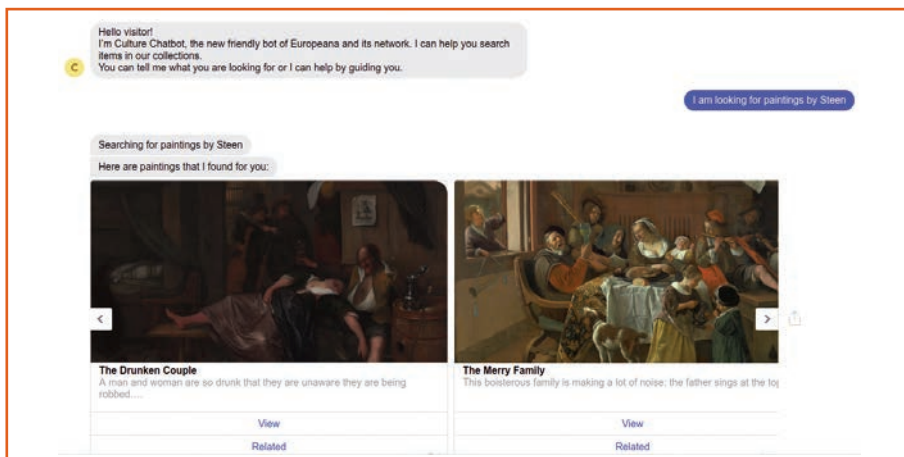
Hello visitor!
I'm Culture Chatbot, the new friendly bot of Europeans and its network. I can help you search items in our collections.
You can tell me what you are looking for or I can help by guiding you.

C

I am looking for paintings by Steen

Searching for paintings by Steen

Here are paintings that I found for you:

<

>

The Drunken Couple
A man and woman are so drunk that they are unaware they are being robbed....

View

Related

The Merry Family
This boisterous family is making a lot of noise: the father sings at the to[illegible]

View

Related